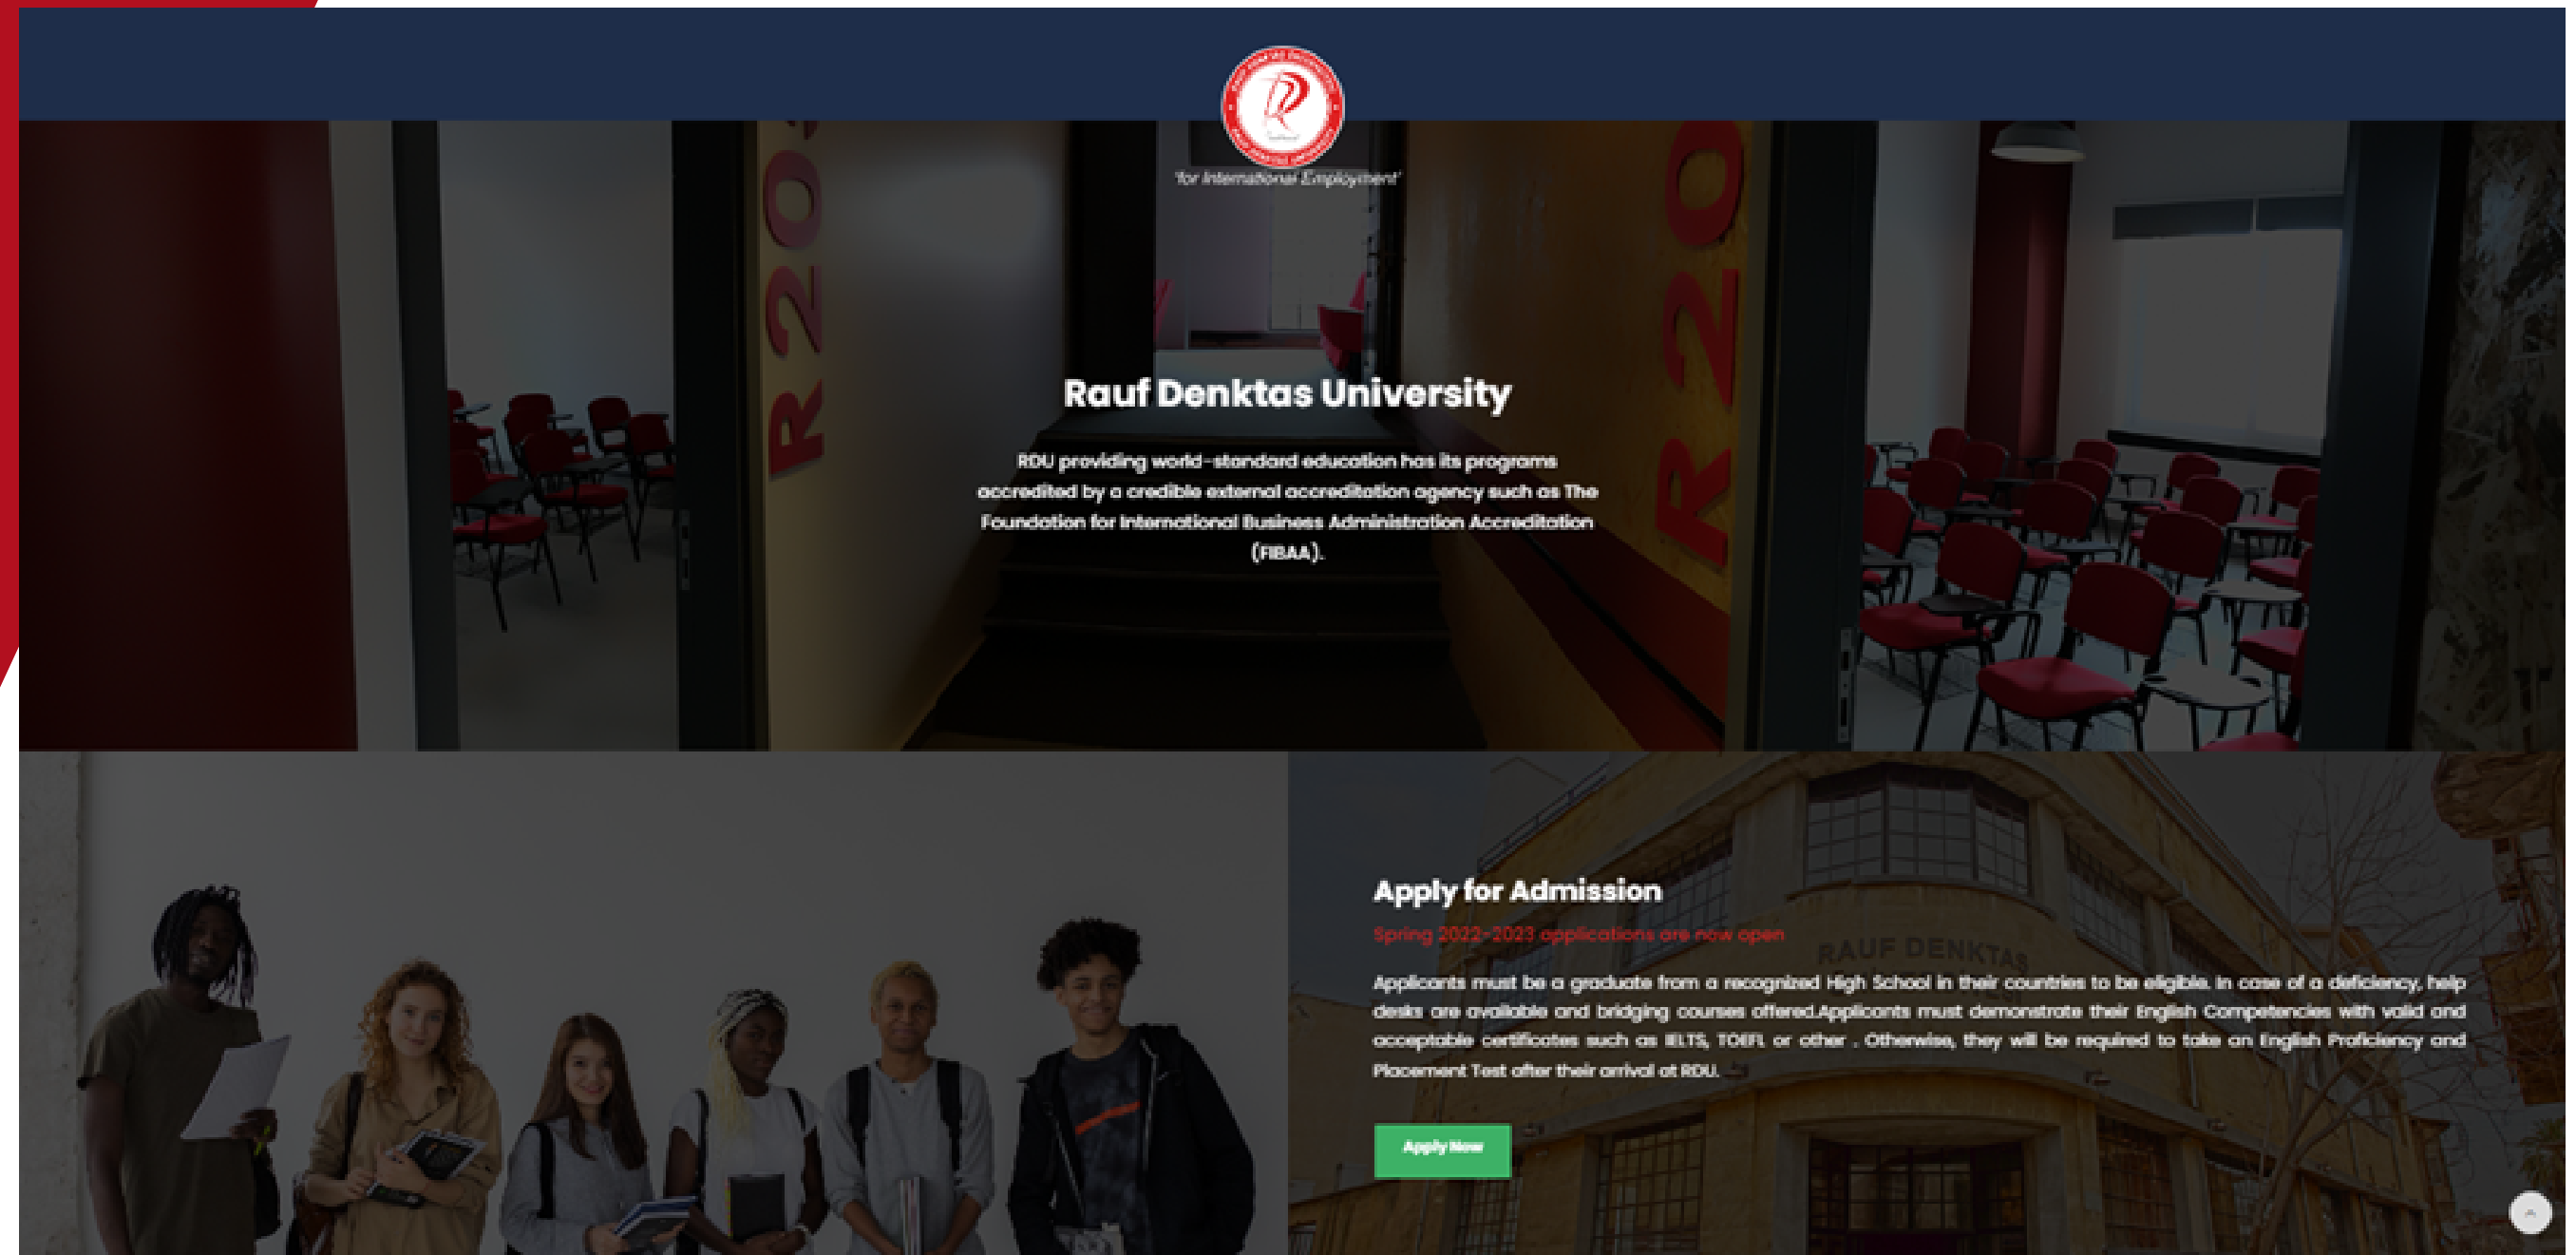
'for International Employment'

Rauf Denktas University

RDU providing world-standard education has its programs accredited by a credible external accreditation agency such as The Foundation for International Business Administration Accreditation (FIBAA).

Apply for Admission

Spring 2022-2023 applications are now open

Applicants must be a graduate from a recognized High School in their countries to be eligible. In case of a deficiency, help desks are available and bridging courses offered.Applicants must demonstrate their English Competencies with valid and acceptable certificates such as IELTS, TOEFL or other . Otherwise, they will be required to take an English Proficiency and Placement Test after their arrival at RDU.

Apply Now

RAUF DENKTAŞ